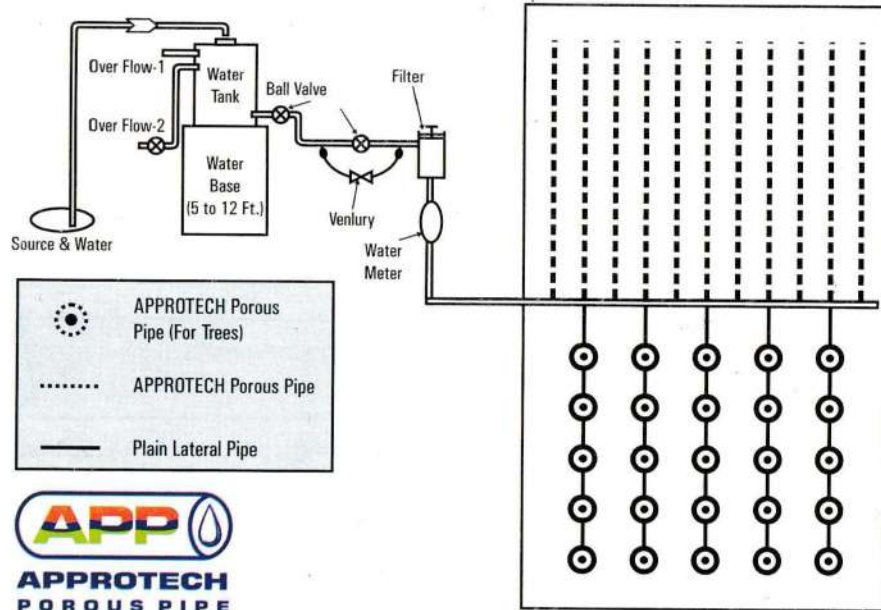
Over Flow-1

Water Tank

Ball Valve

Filter

Over Flow-2

Water Base (5 to 12 Ft.)

Venlury

Source & Water

Water Meter

APPROTECH Porous Pipe (For Trees)

APPROTECH Porous Pipe

Plain Lateral Pipe

APP

APPROTECH
POROUS PIPE